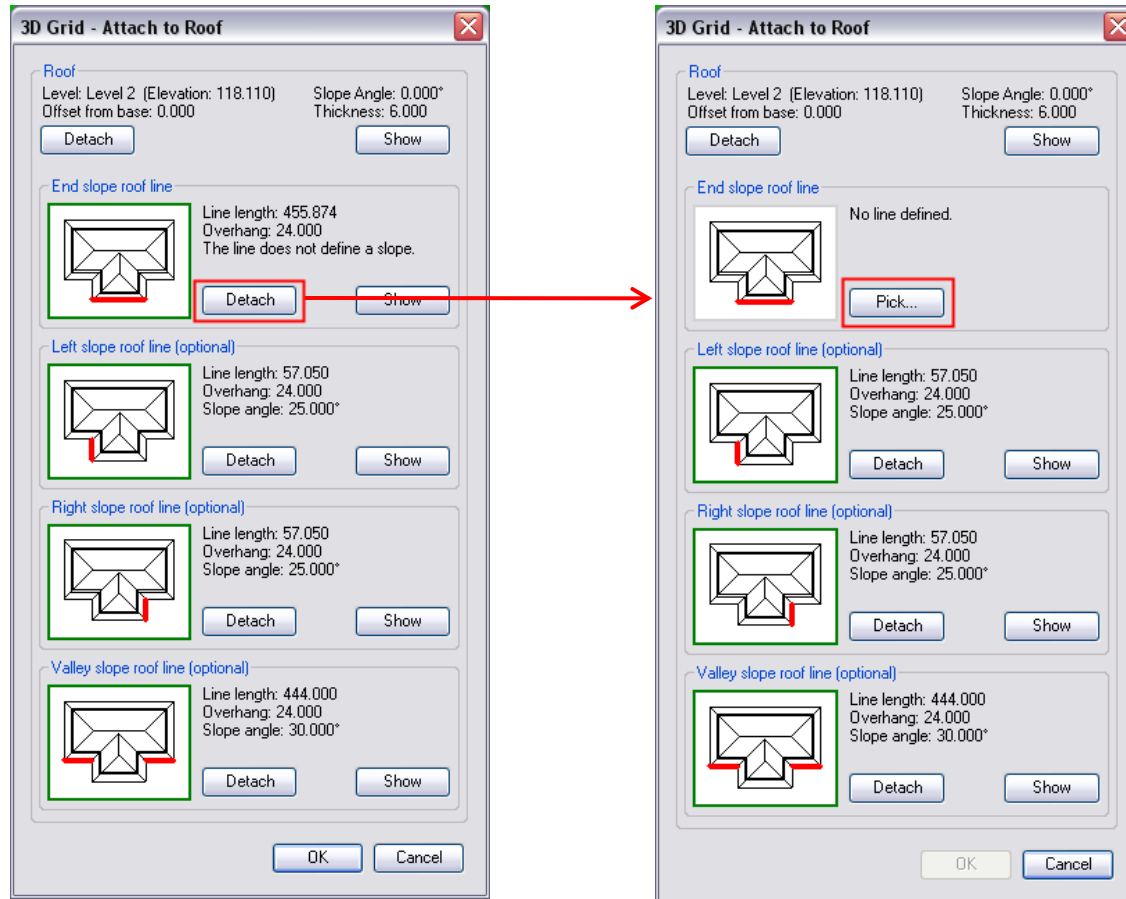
3D Grid - Attach to Roof

Roof
Level: Level 2 (Elevation: 118.110)
Offset from base: 0.000
Slope Angle: 0.000°
Thickness: 6.000
Detach
Show

End slope roof line
Line length: 455.874
Overhang: 24.000
The line does not define a slope.
Detach
Show

Left slope roof line (optional)
Line length: 57.050
Overhang: 24.000
Slope angle: 25.000°
Detach
Show

Right slope roof line (optional)
Line length: 57.050
Overhang: 24.000
Slope angle: 25.000°
Detach
Show

Valley slope roof line (optional)
Line length: 444.000
Overhang: 24.000
Slope angle: 30.000°
Detach
Show

OK
Cancel

3D Grid - Attach to Roof

Roof
Level: Level 2 (Elevation: 118.110)
Offset from base: 0.000
Slope Angle: 0.000°
Thickness: 6.000
Detach
Show

End slope roof line
No line defined.
Pick...

Left slope roof line (optional)
Line length: 57.050
Overhang: 24.000
Slope angle: 25.000°
Detach
Show

Right slope roof line (optional)
Line length: 57.050
Overhang: 24.000
Slope angle: 25.000°
Detach
Show

Valley slope roof line (optional)
Line length: 444.000
Overhang: 24.000
Slope angle: 30.000°
Detach
Show

OK
Cancel